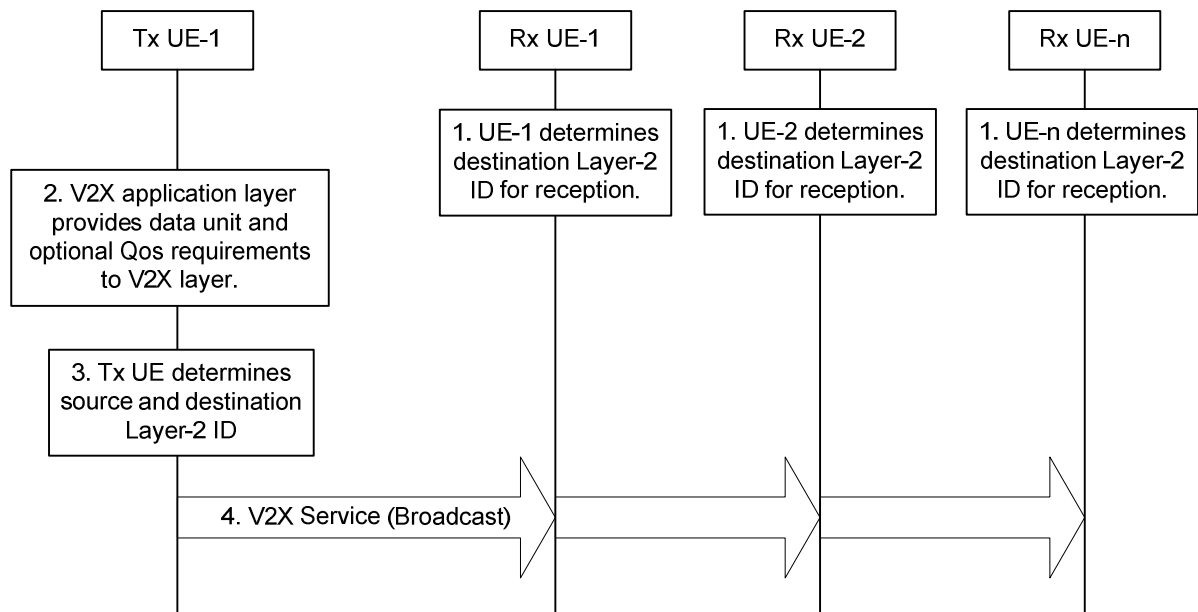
Tx UE-1

Rx UE-1

Rx UE-2

Rx UE-n

1. UE-1 determines destination Layer-2 ID for reception.

1. UE-2 determines destination Layer-2 ID for reception.

1. UE-n determines destination Layer-2 ID for reception.

2. V2X application layer provides data unit and optional Qos requirements to V2X layer.

3. Tx UE determines source and destination Layer-2 ID

4. V2X Service (Broadcast)